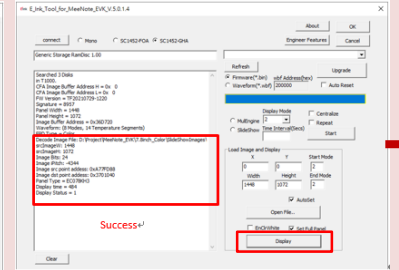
E_Ink_Tool_for_MeeNote_EVK_V.5.0.1.4

connect
Mono
SC1452-FOA
SC1452-GHA
About
OK
Engineer Features
Cancel

Generic Storage RamDisc 1.00

Searched 3 Disks
in T1000.
CFA Image Buffer Address H = 0x 0
CFA Image Buffer Address L= 0x 0
FW Version = TF20210729-1220
Signature = 8957
Panel Width = 1448
Panel Height = 1072
Image Buffer Address = 0x36D720
Waveform (8 Modes, 14 Temperature Segments)

Decode Image File: D:\Project\MeeNote_EVK\7.8inch_Color\SlideShowImages\
srcImageW: 1448
srcImageH: 1072
Image Bits: 24
Image Pitch: -4344
Image src point address: 0x477F088
Image dst point address: 0x3701040
Panel Type = EC0786H3
Display time = 484
Display Status = 1

Success

Clear

Refresh
Upgrade
Firmware(*.bin)
wbf Address(hex)
Waveform(*.wbf)
200000
Auto Reset

Display Mode
Multiple
2
Centralize
SlideShow
Time Interval(Secs)
Repeat
Start

Load Image and Display
X
Y
Start Mode
0
0
2
Width
Height
End Mode
1448
1072
2
AutoSet
Open File...
EnOriWhite
Set Full Panel
Display